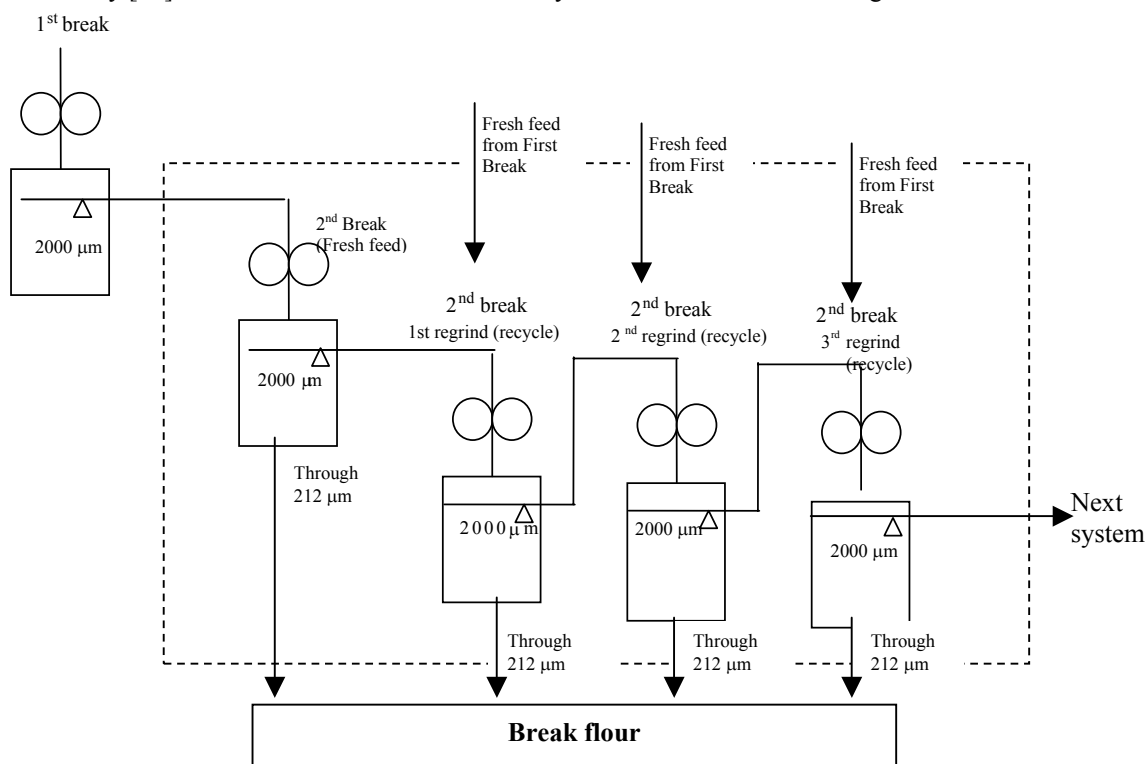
$1^{st}$ break

Fresh feed from First Break

Fresh feed from First Break

Fresh feed from First Break

2000 μm

$2^{nd}$ Break (Fresh feed)

$2^{nd}$ break
1st regrind (recycle)

$2^{nd}$ break
$2^{nd}$ regrind (recycle)

$2^{nd}$ break
$3^{rd}$ regrind (recycle)

2000 μm

Through 212 μm

2000 μm

2000 μm

2000 μm

Next system

Through 212 μm

Through 212 μm

Through 212 μm

**Break flour**